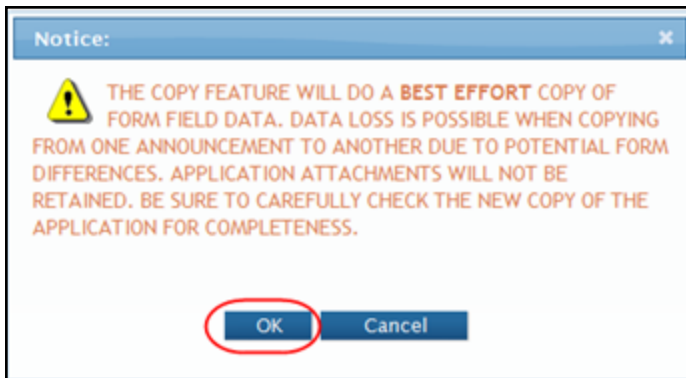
Notice:

×

THE COPY FEATURE WILL DO A BEST EFFORT COPY OF FORM FIELD DATA. DATA LOSS IS POSSIBLE WHEN COPYING FROM ONE ANNOUNCEMENT TO ANOTHER DUE TO POTENTIAL FORM DIFFERENCES. APPLICATION ATTACHMENTS WILL NOT BE RETAINED. BE SURE TO CAREFULLY CHECK THE NEW COPY OF THE APPLICATION FOR COMPLETENESS.

OK

Cancel